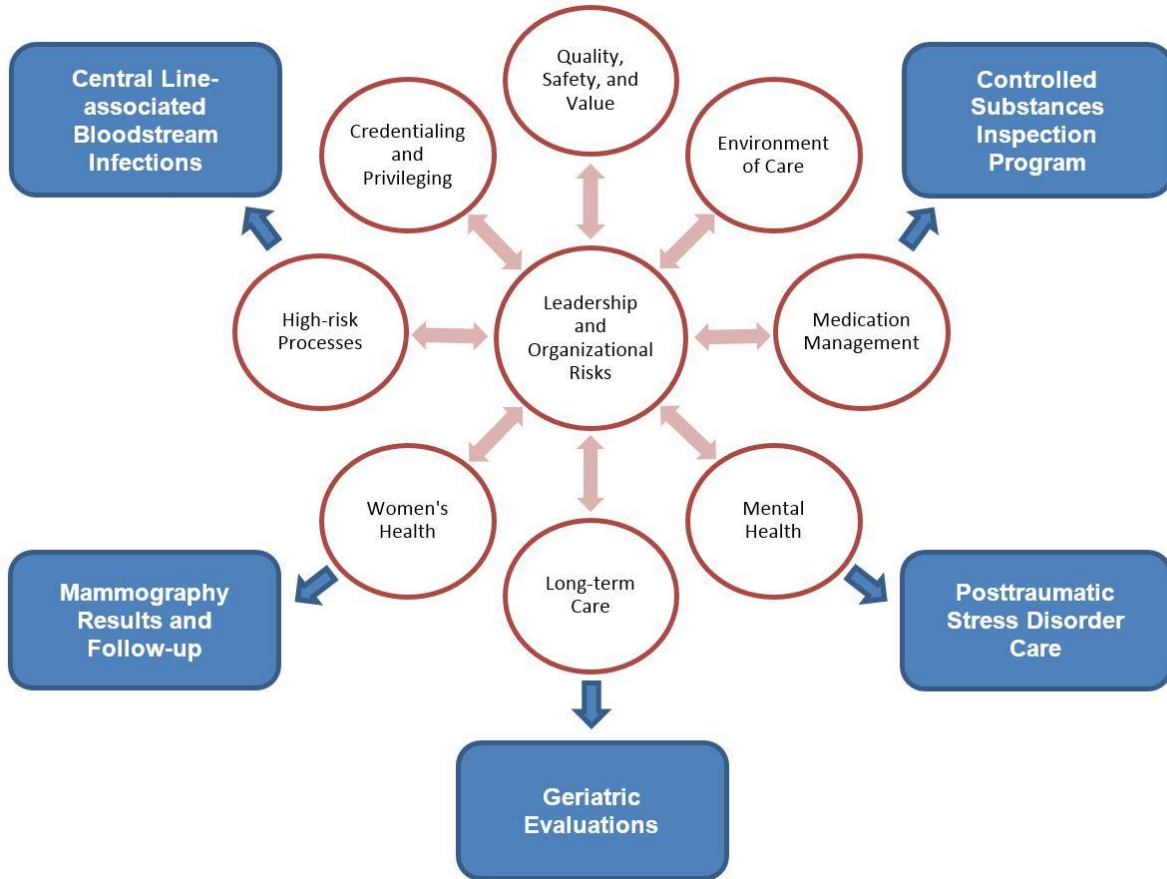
Central Line-associated Bloodstream Infections

Quality, Safety, and Value

Controlled Substances Inspection Program

Credentialing and Privileging

Environment of Care

High-risk Processes

Leadership and Organizational Risks

Medication Management

Women's Health

Mental Health

Long-term Care

Mammography Results and Follow-up

Posttraumatic Stress Disorder Care

Geriatric Evaluations